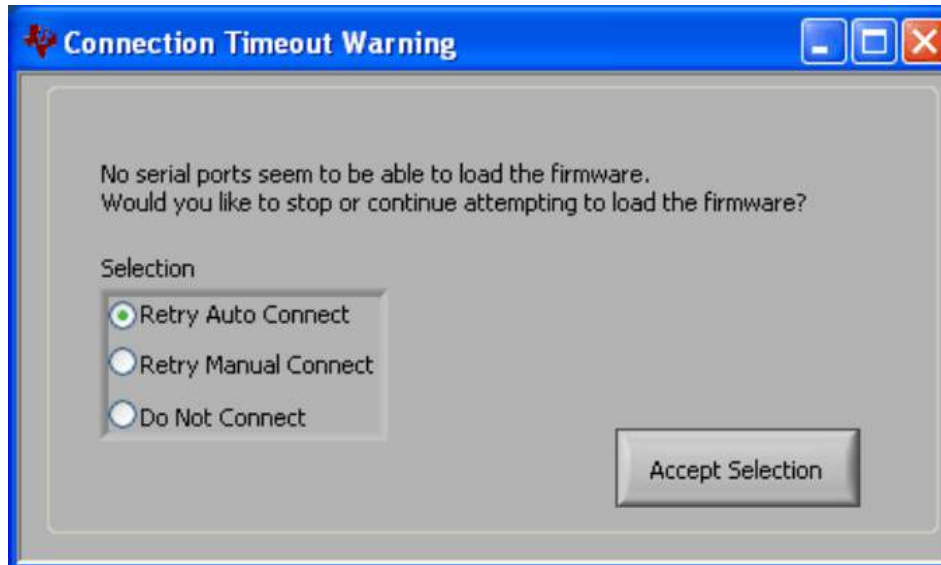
Connection Timeout Warning

No serial ports seem to be able to load the firmware.
Would you like to stop or continue attempting to load the firmware?

Selection

Retry Auto Connect

Retry Manual Connect

Do Not Connect

Accept Selection